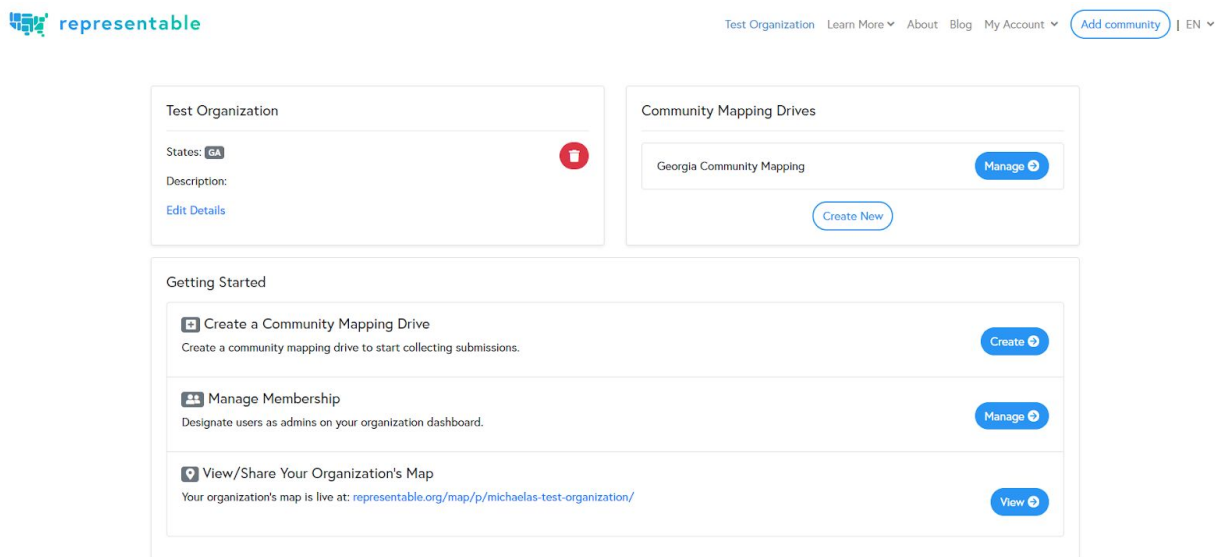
representable

Test Organization Learn More About Blog My Account Add community | EN

Test Organization

States: GA

Description:

Edit Details

Community Mapping Drives

Georgia Community Mapping

Manage

Create New

Getting Started

Create a Community Mapping Drive

Create a community mapping drive to start collecting submissions.

Create

Manage Membership

Designate users as admins on your organization dashboard.

Manage

View/Share Your Organization's Map

Your organization's map is live at: representable.org/map/p/michaelas-test-organization/

View